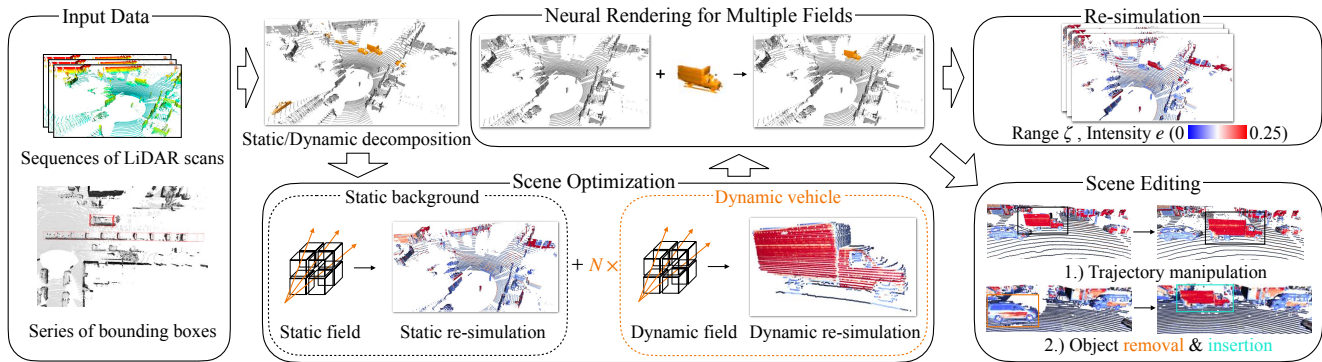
Input Data

Sequences of LiDAR scans

Series of bounding boxes

Static/Dynamic decomposition

Neural Rendering for Multiple Fields

+ →

Re-simulation

Range $\zeta$ , Intensity $e$ (0 0.25)

Scene Optimization

Static background

Static field

Static re-simulation

+ $N$ ×

Dynamic vehicle

Dynamic field

Dynamic re-simulation

Scene Editing

1.) Trajectory manipulation

2.) Object removal & insertion